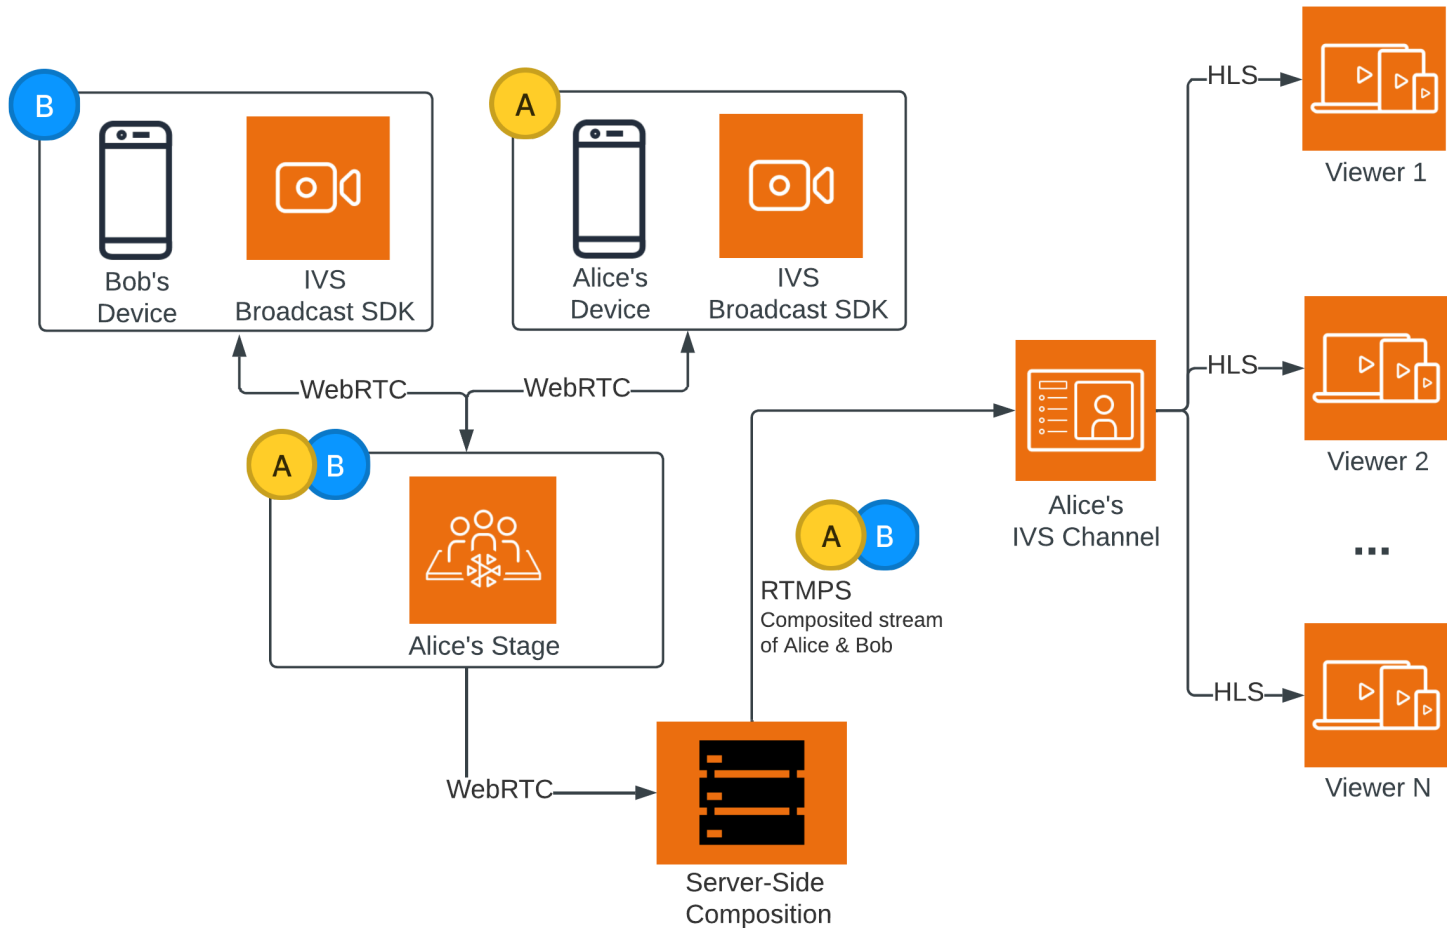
B

Bob's Device

IVS Broadcast SDK

A

Alice's Device

IVS Broadcast SDK

HLS

Viewer 1

HLS

Viewer 2

...

HLS

Viewer N

WebRTC

WebRTC

A B

Alice's Stage

Alice's IVS Channel

A B

RTMPS
Composited stream of Alice & Bob

WebRTC

Server-Side Composition